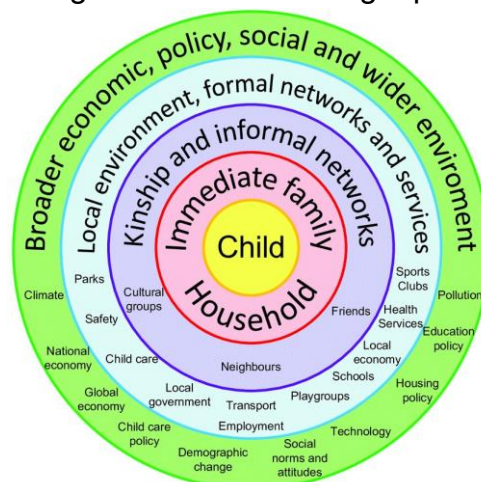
Broader economic, policy, social and wider enviroment

Local environment, formal networks and services

Kinship and informal networks

Immediate family

Child

Household

Parks

Cultural groups

Safety

Child care

Neighbours

Local government

Transport

Employment

Playgroups

Schools

Local economy

Friends

Health Services

Sports Clubs

Climate

National economy

Global economy

Child care policy

Demographic change

Social norms and attitudes

Technology

Housing policy

Education policy

Pollution